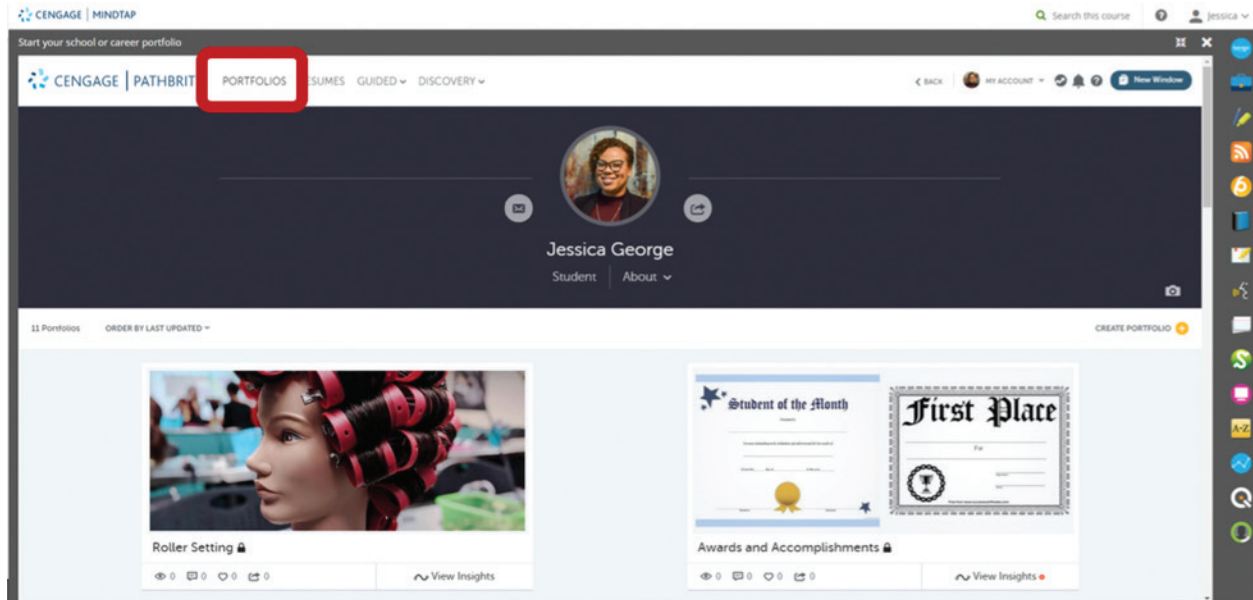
CENGAGE | MINDTAP

Search this course

Jessica

Start your school or career portfolio

CENGAGE | PATHBRIT

PORTFOLIOS

ESUMES

GUIDED

DISCOVERY

BACK

MY ACCOUNT

New Window

Jessica George

Student

About

11 Portfolios

ORDER BY LAST UPDATED

CREATE PORTFOLIO

Student of the Month

First Place

Roller Setting

0 0 0 0

View Insights

Awards and Accomplishments

0 0 0 0

View Insights